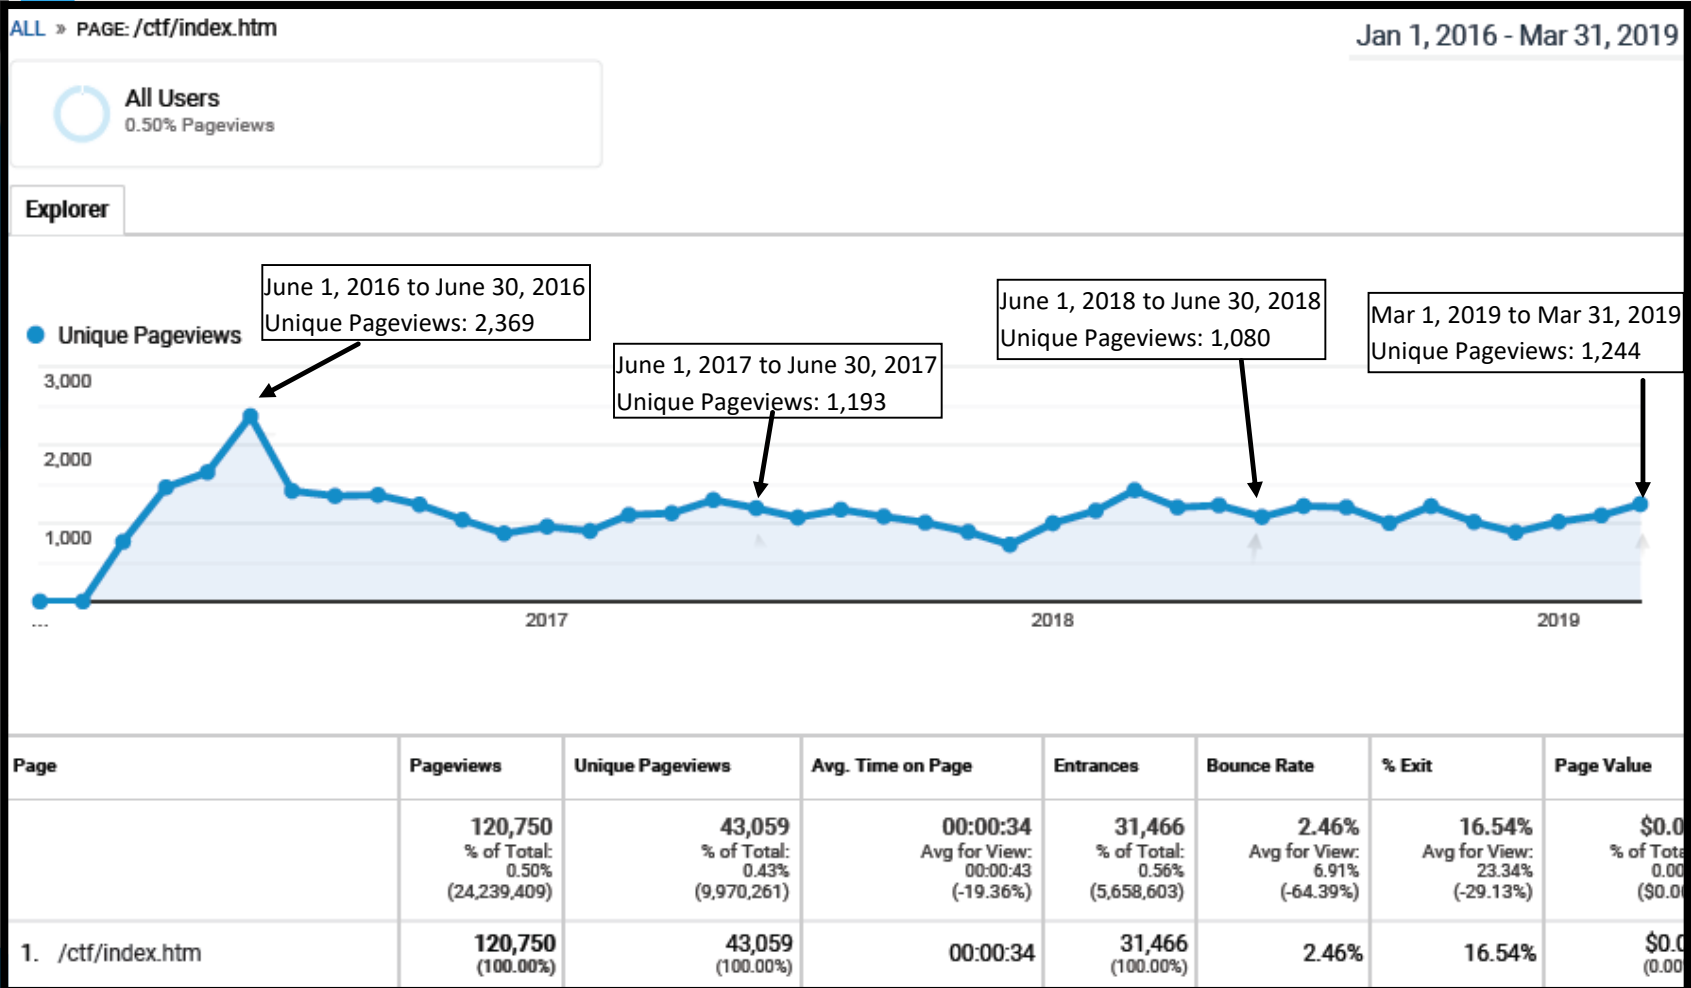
ALL » PAGE: /ctf/index.htm

Jan 1, 2016 - Mar 31, 2019

All Users
0.50% Pageviews

Explorer

Unique Pageviews

June 1, 2016 to June 30, 2016
Unique Pageviews: 2,369

June 1, 2017 to June 30, 2017
Unique Pageviews: 1,193

June 1, 2018 to June 30, 2018
Unique Pageviews: 1,080

Mar 1, 2019 to Mar 31, 2019
Unique Pageviews: 1,244

3,000
2,000
1,000

...
2017
2018
2019

| Page | Pageviews | Unique Pageviews | Avg. Time on Page | Entrances | Bounce Rate | % Exit | Page Value |
|---|---|---|---|---|---|---|---|
| | 120,750 % of Total: 0.50% (24,239,409) | 43,059 % of Total: 0.43% (9,970,261) | 00:00:34 Avg for View: 00:00:43 (-19.36%) | 31,466 % of Total: 0.56% (5,658,603) | 2.46% Avg for View: 6.91% (-64.39%) | 16.54% Avg for View: 23.34% (-29.13%) | $0.0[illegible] % of Tota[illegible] 0.00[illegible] ($0.0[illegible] |
| 1. /ctf/index.htm | 120,750 (100.00%) | 43,059 (100.00%) | 00:00:34 | 31,466 (100.00%) | 2.46% | 16.54% | $0.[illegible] (0.00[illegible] |